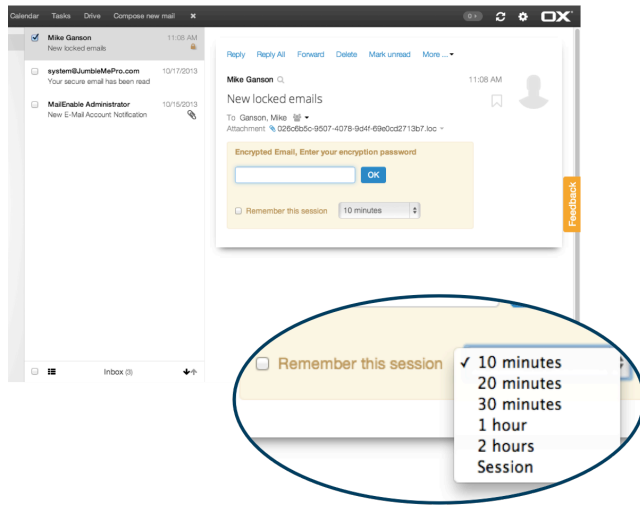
Calendar Tasks Drive Compose new mail ×

0 OX

Mike Ganson 11:06 AM
New locked emails

system@JumbleMePro.com 10/17/2013
Your secure email has been read

MailEnable Administrator 10/15/2013
New E-Mail Account Notification

Inbox (3)

Reply Reply All Forward Delete Mark unread More ...

Mike Ganson 11:08 AM

New locked emails

To Ganson, Mike

Attachment 026c6b5c-9507-4078-9d4f-69e0cd2713b7.loc

Encrypted Email, Enter your encryption password

OK

Remember this session 10 minutes

Feedback

Remember this session

✓ 10 minutes
20 minutes
30 minutes
1 hour
2 hours
Session